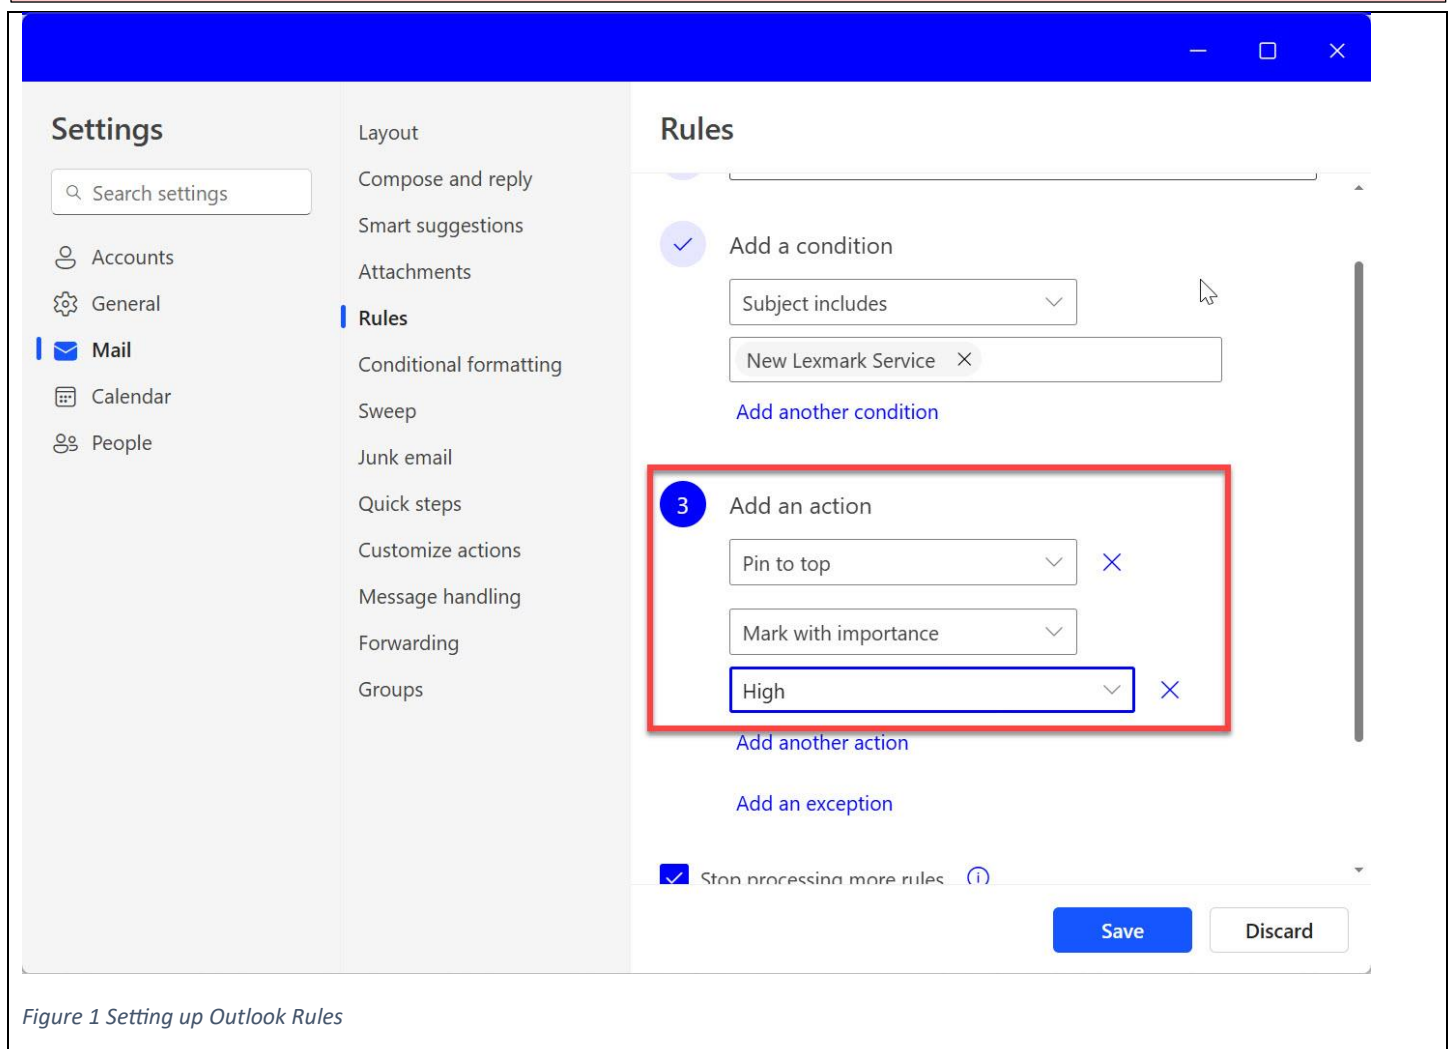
Settings

Search settings

Accounts
General
Mail
Calendar
People

Layout
Compose and reply
Smart suggestions
Attachments
Rules
Conditional formatting
Sweep
Junk email
Quick steps
Customize actions
Message handling
Forwarding
Groups

Rules

Add a condition

Subject includes

New Lexmark Service

Add another condition

3 Add an action

Pin to top

Mark with importance

High

Add another action

Add an exception

Stop processing more rules

Save

Discard

Figure 1 Setting up Outlook Rules